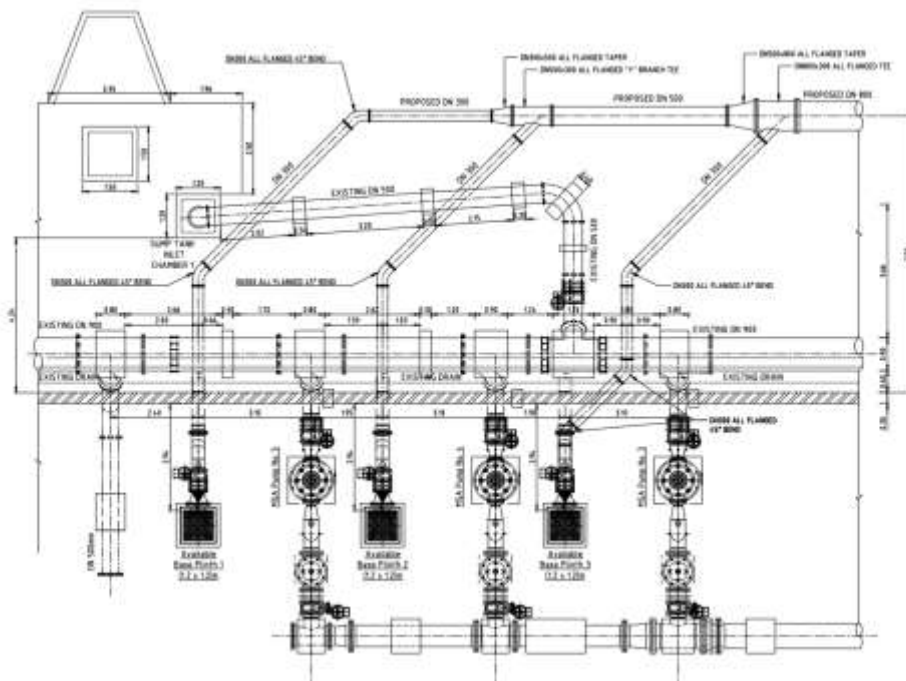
DN300 ALL FLANGED 45° BEND

DN600x500 ALL FLANGED TAPER

DN500x300 ALL FLANGED "Y" BRANCH TEE

DN800x600 ALL FLANGED TAPER

DN800x300 ALL FLANGED TEE

PROPOSED DN 300

PROPOSED DN 500

PROPOSED DN 800

EXISTING DN 500

DN 300

DN 300

DN 300

EXISTING DN 500

SUMP TANK INLET CHAMBER 1

DN300 ALL FLANGED 45° BEND

DN300 ALL FLANGED 45° BEND

DN300 ALL FLANGED 45° BEND

EXISTING DN 900

EXISTING DN 900

EXISTING DRAIN

EXISTING DRAIN

EXISTING DRAIN

DN300 ALL FLANGED 45° BEND

HSA Pump No. 1

HSA Pump No. 2

HSA Pump No. 3

Available Base Plinth 1 2.2 x 1.2m

Available Base Plinth 2 2.2 x 1.2m

Available Base Plinth 3 2.2 x 1.2m

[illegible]